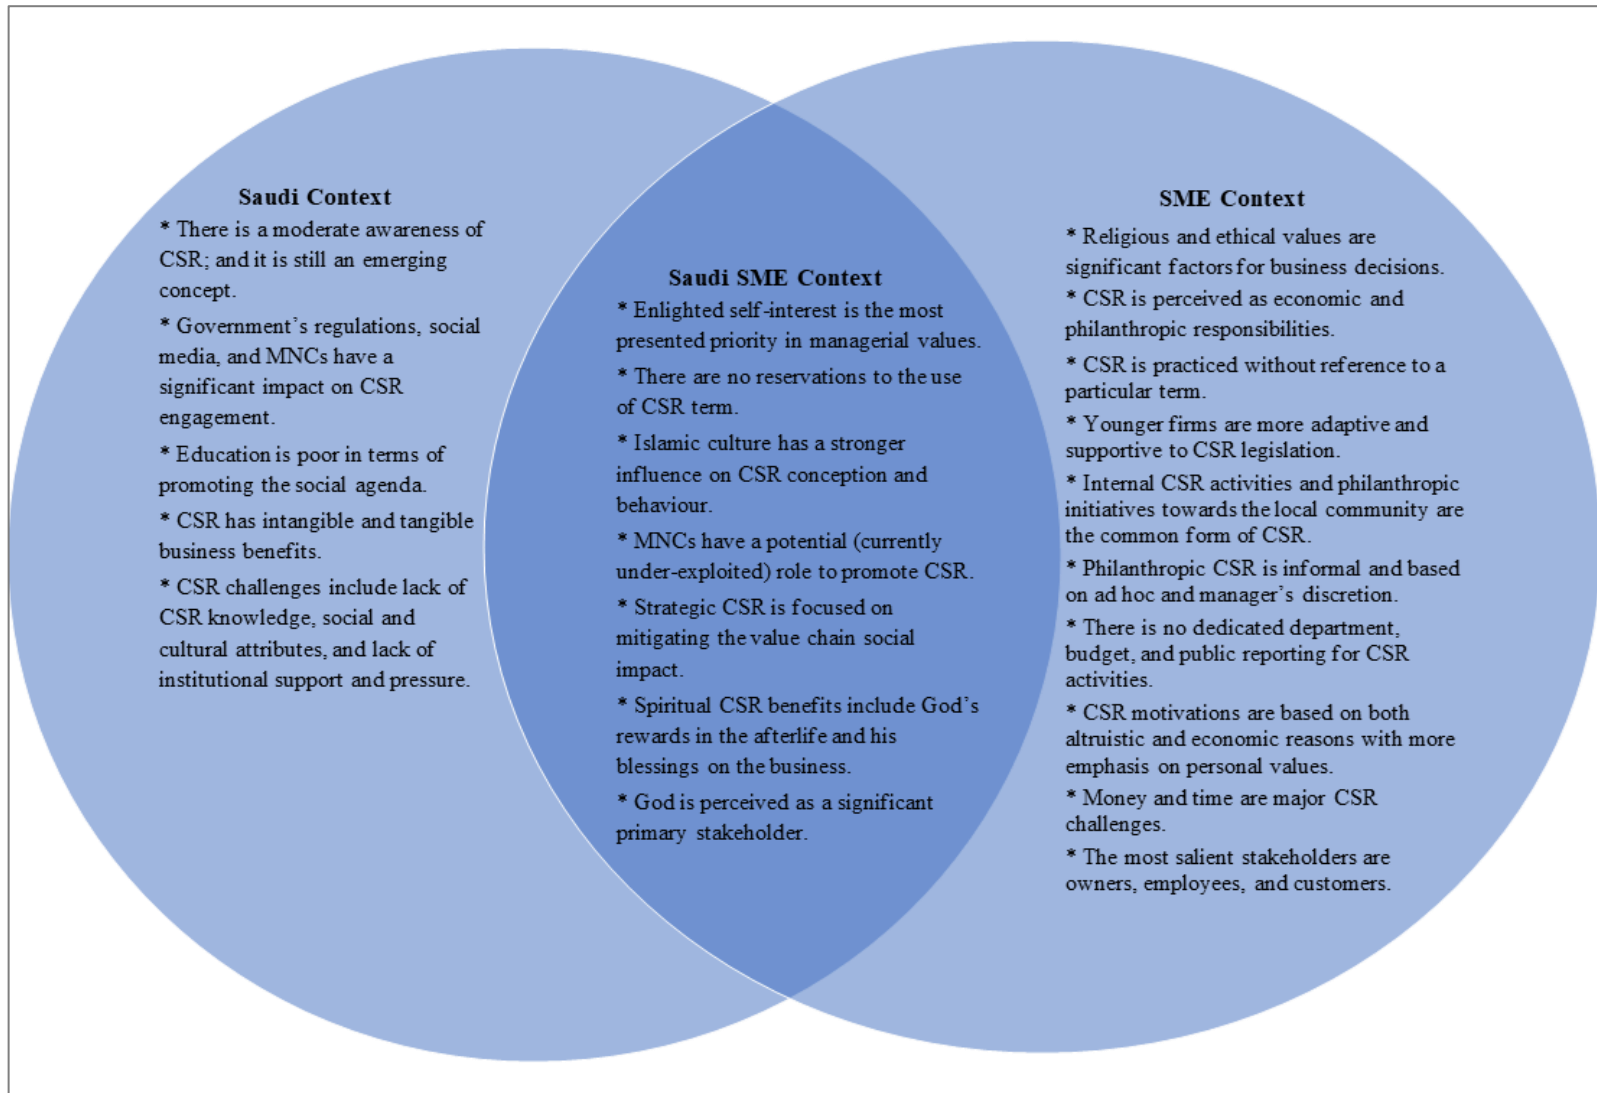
Saudi Context

* There is a moderate awareness of CSR; and it is still an emerging concept.

* Government's regulations, social media, and MNCs have a significant impact on CSR engagement.

* Education is poor in terms of promoting the social agenda.

* CSR has intangible and tangible business benefits.

* CSR challenges include lack of CSR knowledge, social and cultural attributes, and lack of institutional support and pressure.

Saudi SME Context

* Enlighted self-interest is the most presented priority in managerial values.

* There are no reservations to the use of CSR term.

* Islamic culture has a stronger influence on CSR conception and behaviour.

* MNCs have a potential (currently under-exploited) role to promote CSR.

* Strategic CSR is focused on mitigating the value chain social impact.

* Spiritual CSR benefits include God's rewards in the afterlife and his blessings on the business.

* God is perceived as a significant primary stakeholder.

SME Context

* Religious and ethical values are significant factors for business decisions.

* CSR is perceived as economic and philanthropic responsibilities.

* CSR is practiced without reference to a particular term.

* Younger firms are more adaptive and supportive to CSR legislation.

* Internal CSR activities and philanthropic initiatives towards the local community are the common form of CSR.

* Philanthropic CSR is informal and based on ad hoc and manager's discretion.

* There is no dedicated department, budget, and public reporting for CSR activities.

* CSR motivations are based on both altruistic and economic reasons with more emphasis on personal values.

* Money and time are major CSR challenges.

* The most salient stakeholders are owners, employees, and customers.